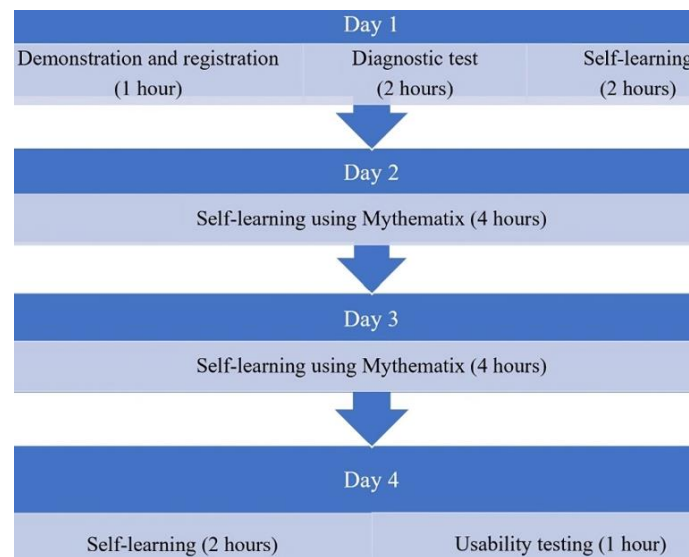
Day 1

| Demonstration and registration (1 hour) | Diagnostic test (2 hours) | Self-learning (2 hours) |
|---|---|---|

Day 2

Self-learning using Mythematix (4 hours)

Day 3

Self-learning using Mythematix (4 hours)

Day 4

| Self-learning (2 hours) | Usability testing (1 hour) |
|---|---|